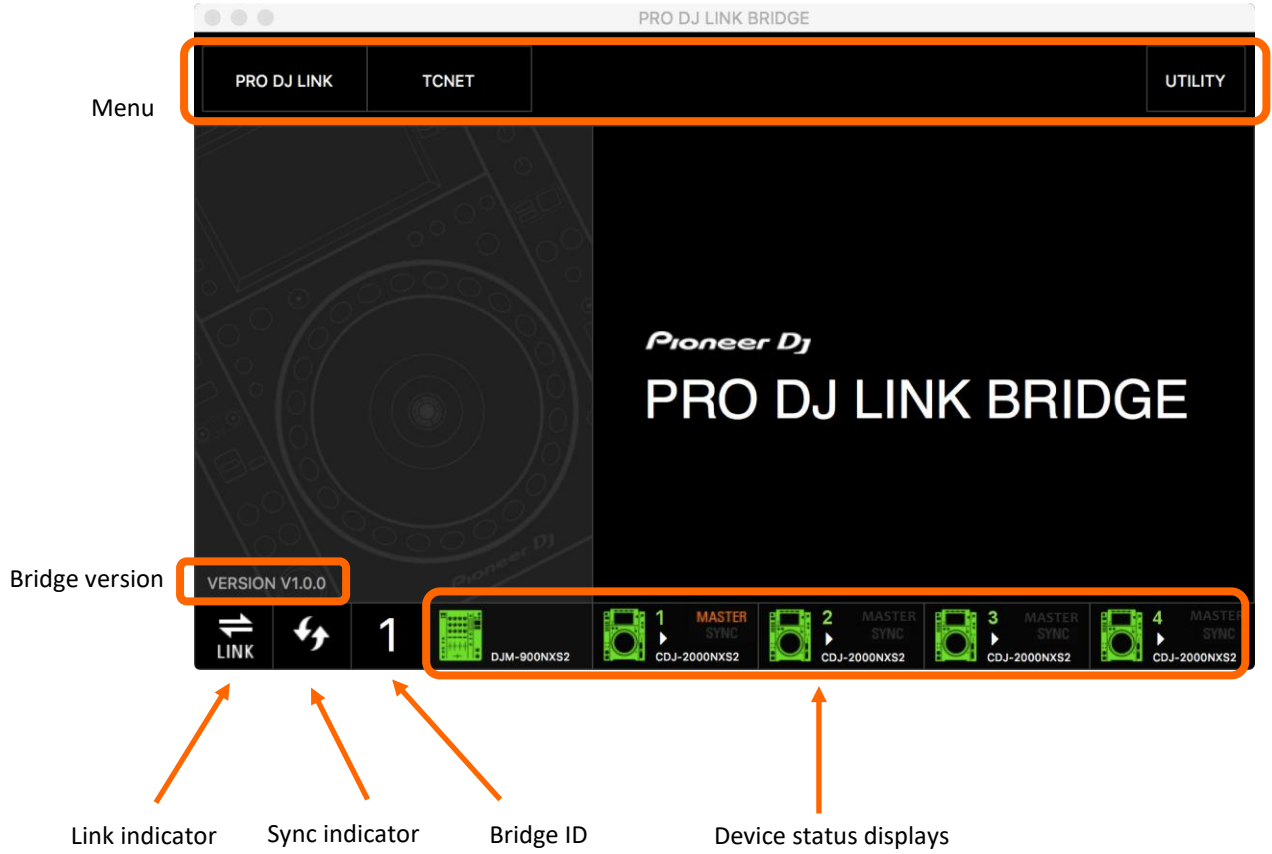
PRO DJ LINK BRIDGE

Menu

PRO DJ LINK

TCNET

UTILITY

Pioneer DJ

PRO DJ LINK BRIDGE

Bridge version

VERSION V1.0.0

LINK

1

DJM-900NXS2

1 MASTER SYNC CDJ-2000NXS2

2 MASTER SYNC CDJ-2000NXS2

3 MASTER SYNC CDJ-2000NXS2

4 MASTER SYNC CDJ-2000NXS2

Link indicator

Sync indicator

Bridge ID

Device status displays